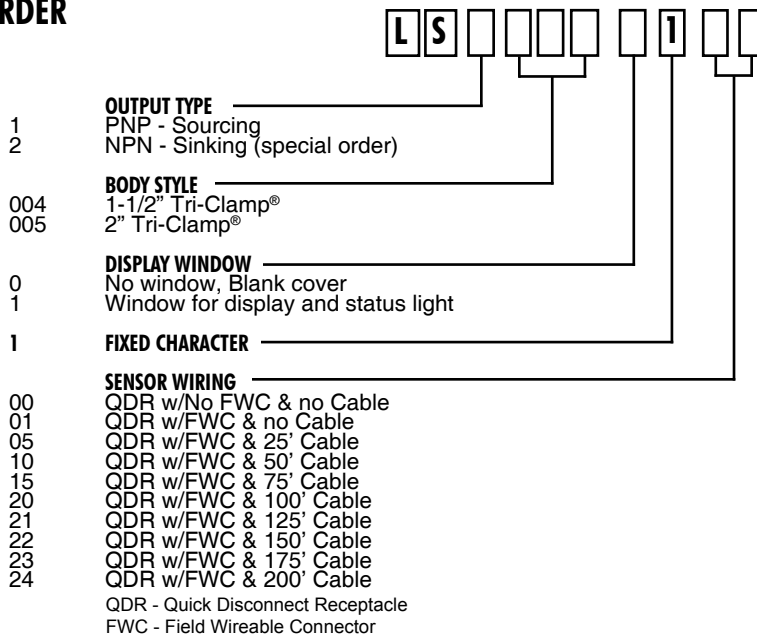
RDER

L S 1

OUTPUT TYPE
1 PNP - Sourcing
2 NPN - Sinking (special order)

BODY STYLE
004 1-1/2" Tri-Clamp®
005 2" Tri-Clamp®

DISPLAY WINDOW
0 No window, Blank cover
1 Window for display and status light

1 FIXED CHARACTER

SENSOR WIRING
00 QDR w/No FWC & no Cable
01 QDR w/FWC & no Cable
05 QDR w/FWC & 25' Cable
10 QDR w/FWC & 50' Cable
15 QDR w/FWC & 75' Cable
20 QDR w/FWC & 100' Cable
21 QDR w/FWC & 125' Cable
22 QDR w/FWC & 150' Cable
23 QDR w/FWC & 175' Cable
24 QDR w/FWC & 200' Cable
QDR - Quick Disconnect Receptacle
FWC - Field Wireable Connector